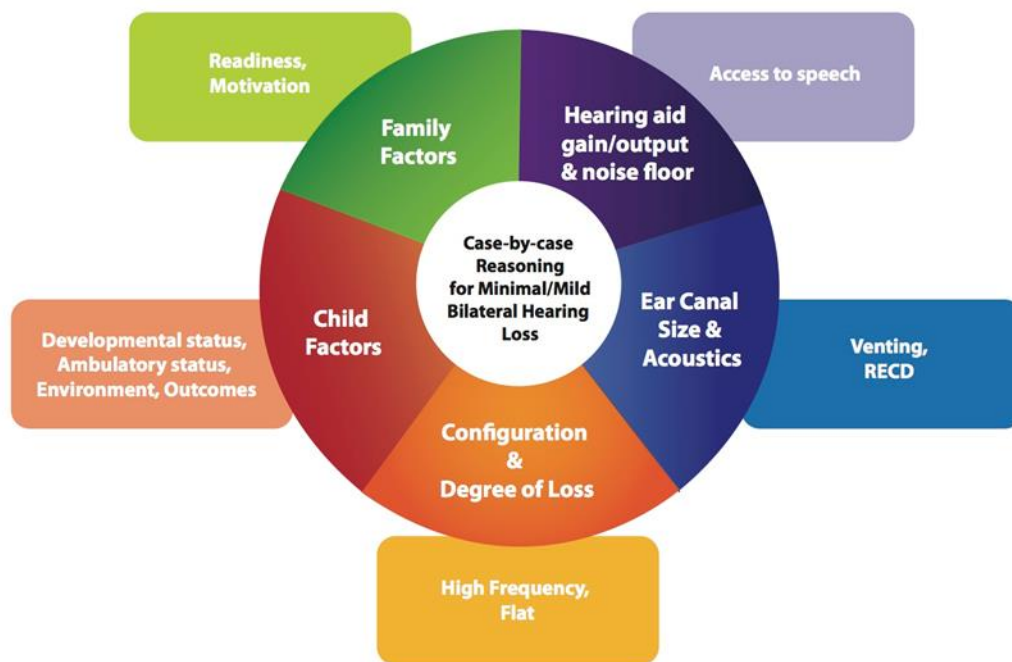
Readiness, Motivation

Access to speech

Family Factors

Hearing aid gain/output & noise floor

Case-by-case Reasoning for Minimal/Mild Bilateral Hearing Loss

Child Factors

Ear Canal Size & Acoustics

Developmental status, Ambulatory status, Environment, Outcomes

Venting, RECD

Configuration & Degree of Loss

High Frequency, Flat